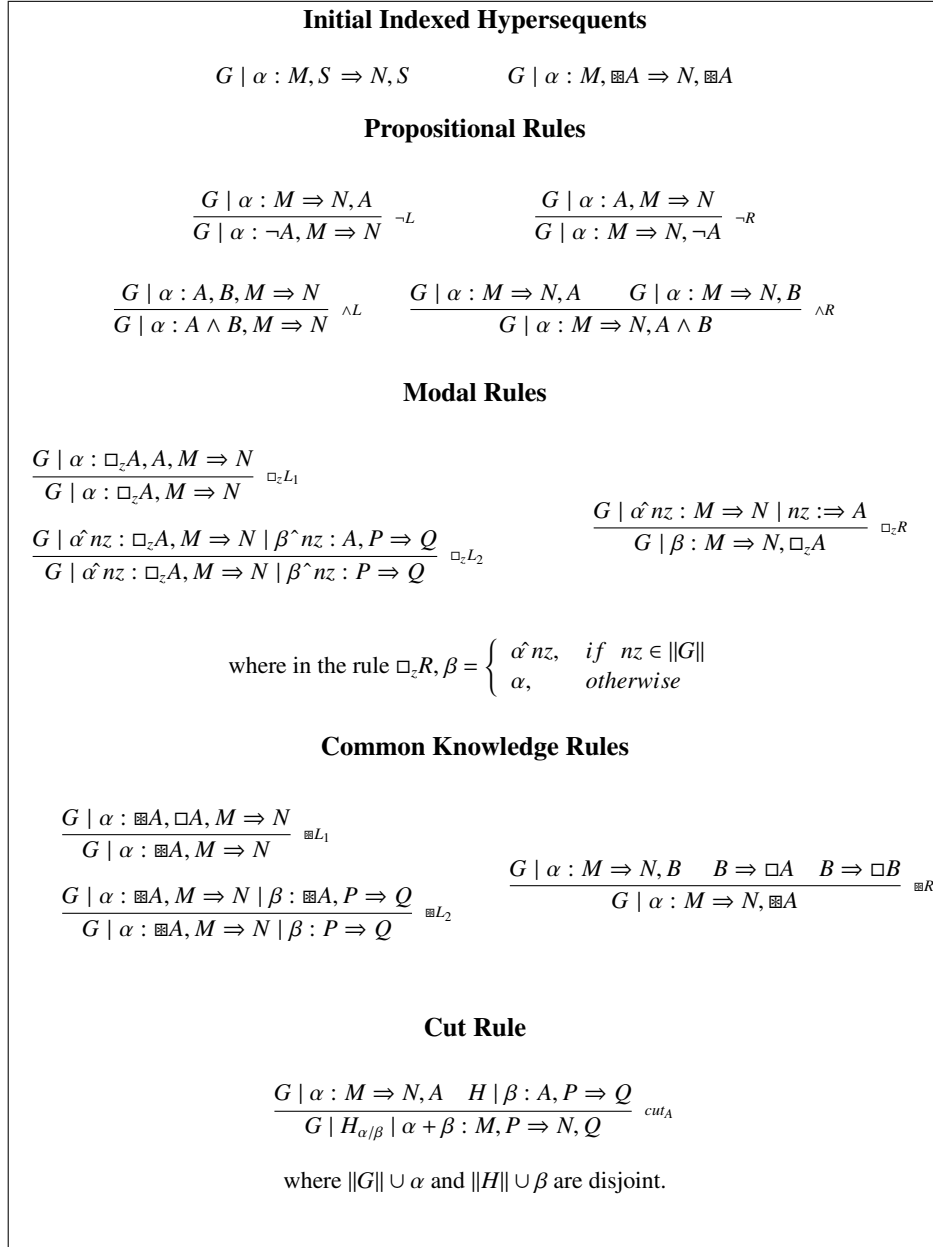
**Initial Indexed Hypersequents**

$G \mid \alpha : M, S \Rightarrow N, S$ $\qquad$ $G \mid \alpha : M, \boxplus A \Rightarrow N, \boxplus A$

**Propositional Rules**

$\frac{G \mid \alpha : M \Rightarrow N, A}{G \mid \alpha : \neg A, M \Rightarrow N} \neg L$ $\qquad$ $\frac{G \mid \alpha : A, M \Rightarrow N}{G \mid \alpha : M \Rightarrow N, \neg A} \neg R$

$\frac{G \mid \alpha : A, B, M \Rightarrow N}{G \mid \alpha : A \wedge B, M \Rightarrow N} \wedge L$ $\qquad$ $\frac{G \mid \alpha : M \Rightarrow N, A \quad G \mid \alpha : M \Rightarrow N, B}{G \mid \alpha : M \Rightarrow N, A \wedge B} \wedge R$

**Modal Rules**

$\frac{G \mid \alpha : \Box_z A, A, M \Rightarrow N}{G \mid \alpha : \Box_z A, M \Rightarrow N} \Box_z L_1$

$\frac{G \mid \hat{\alpha} nz : \Box_z A, M \Rightarrow N \mid \beta \hat{} nz : A, P \Rightarrow Q}{G \mid \hat{\alpha} nz : \Box_z A, M \Rightarrow N \mid \beta \hat{} nz : P \Rightarrow Q} \Box_z L_2$

$\frac{G \mid \hat{\alpha} nz : M \Rightarrow N \mid nz : \Rightarrow A}{G \mid \beta : M \Rightarrow N, \Box_z A} \Box_z R$

where in the rule $\Box_z R, \beta = \begin{cases} \hat{\alpha} nz, & if \quad nz \in \|G\| \\ \alpha, & otherwise \end{cases}$

**Common Knowledge Rules**

$\frac{G \mid \alpha : \boxplus A, \Box A, M \Rightarrow N}{G \mid \alpha : \boxplus A, M \Rightarrow N} \boxplus L_1$

$\frac{G \mid \alpha : \boxplus A, M \Rightarrow N \mid \beta : \boxplus A, P \Rightarrow Q}{G \mid \alpha : \boxplus A, M \Rightarrow N \mid \beta : P \Rightarrow Q} \boxplus L_2$

$\frac{G \mid \alpha : M \Rightarrow N, B \quad B \Rightarrow \Box A \quad B \Rightarrow \Box B}{G \mid \alpha : M \Rightarrow N, \boxplus A} \boxplus R$

**Cut Rule**

$\frac{G \mid \alpha : M \Rightarrow N, A \quad H \mid \beta : A, P \Rightarrow Q}{G \mid H_{\alpha/\beta} \mid \alpha + \beta : M, P \Rightarrow N, Q} cut_A$

where $\|G\| \cup \alpha$ and $\|H\| \cup \beta$ are disjoint.